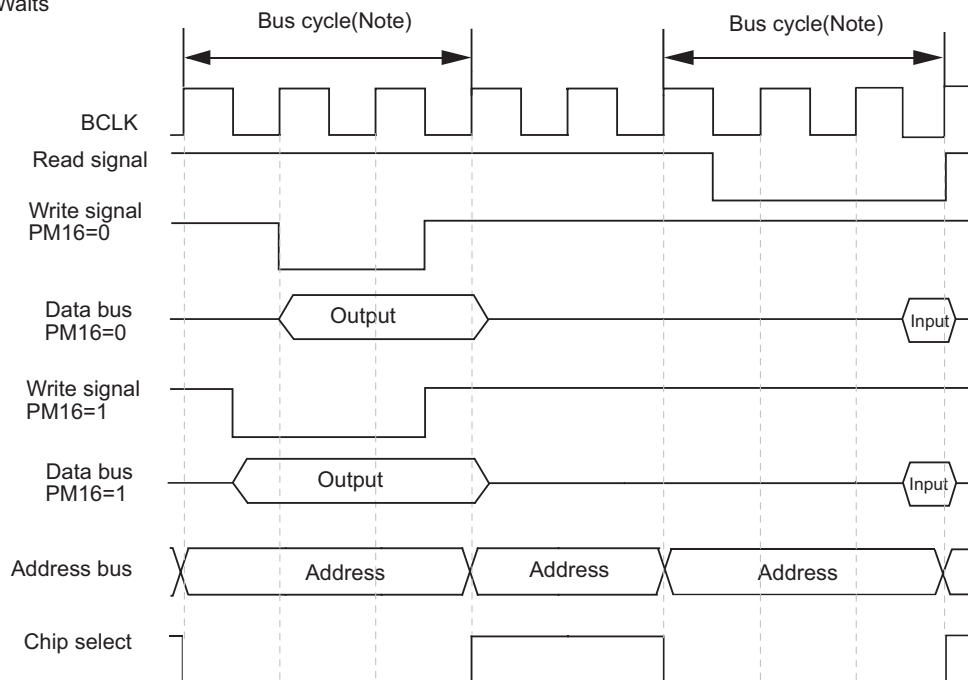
Waits

Bus cycle(Note)

Bus cycle(Note)

BCLK

Read signal

Write signal
PM16=0

Data bus
PM16=0

Output

Input

Write signal
PM16=1

Data bus
PM16=1

Output

Input

Address bus

Address

Address

Address

Chip select